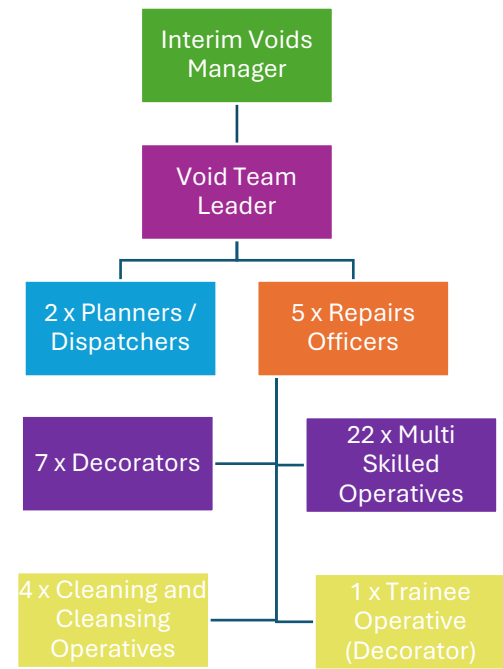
Interim Voids Manager

Void Team Leader

2 x Planners / Dispatchers

5 x Repairs Officers

7 x Decorators

22 x Multi Skilled Operatives

4 x Cleaning and Cleansing Operatives

1 x Trainee Operative (Decorator)